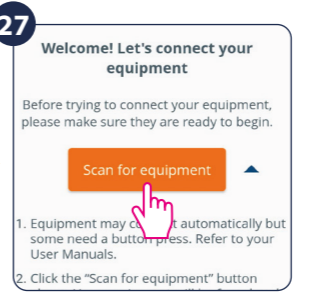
27

Welcome! Let's connect your equipment

Before trying to connect your equipment, please make sure they are ready to begin.

Scan for equipment

1. Equipment may c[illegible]t automatically but some need a button press. Refer to your User Manuals.

2. Click the "Scan for equipment" button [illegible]